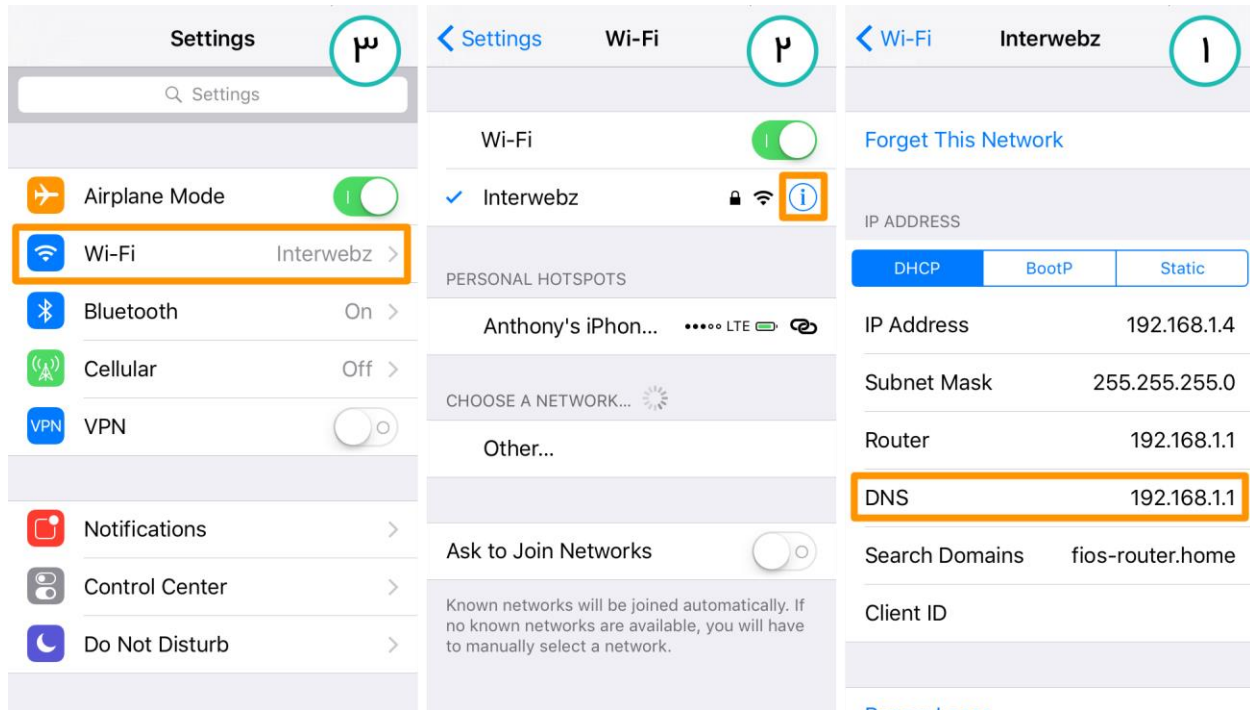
Settings ٣

Settings

Airplane Mode

Wi-Fi Interwebz

Bluetooth On

Cellular Off

VPN VPN

Notifications

Control Center

Do Not Disturb

Settings Wi-Fi ٢

Wi-Fi

Interwebz

PERSONAL HOTSPOTS

Anthony's iPhon... LTE

CHOOSE A NETWORK...

Other...

Ask to Join Networks

Known networks will be joined automatically. If no known networks are available, you will have to manually select a network.

Wi-Fi Interwebz ١

Forget This Network

IP ADDRESS

| DHCP | BootP | Static |
|---|---|---|

| | |
|---|---|
| IP Address | 192.168.1.4 |
| Subnet Mask | 255.255.255.0 |
| Router | 192.168.1.1 |
| DNS | 192.168.1.1 |
| Search Domains | fios-router.home |
| Client ID | |

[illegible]